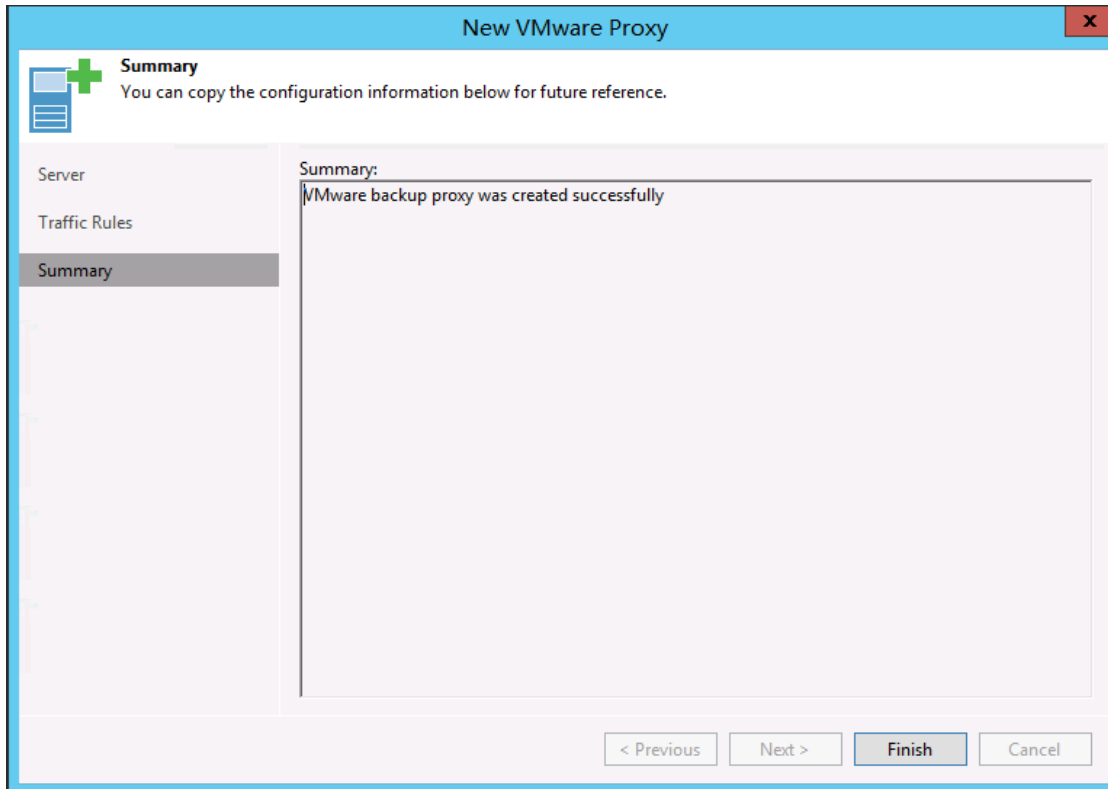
New VMware Proxy

x

Summary
You can copy the configuration information below for future reference.

Server

Traffic Rules

Summary

Summary:

VMware backup proxy was created successfully

< Previous

Next >

Finish

Cancel